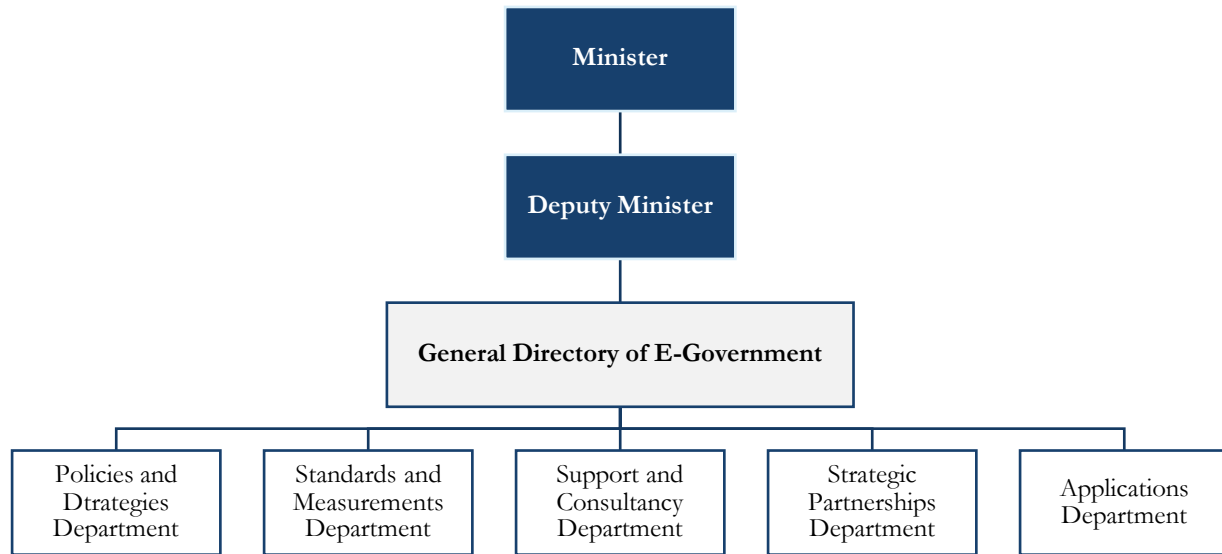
Minister

Deputy Minister

General Directory of E-Government

Policies and Dtrategies Department

Standards and Measurements Department

Support and Consultancy Department

Strategic Partnerships Department

Applications Department